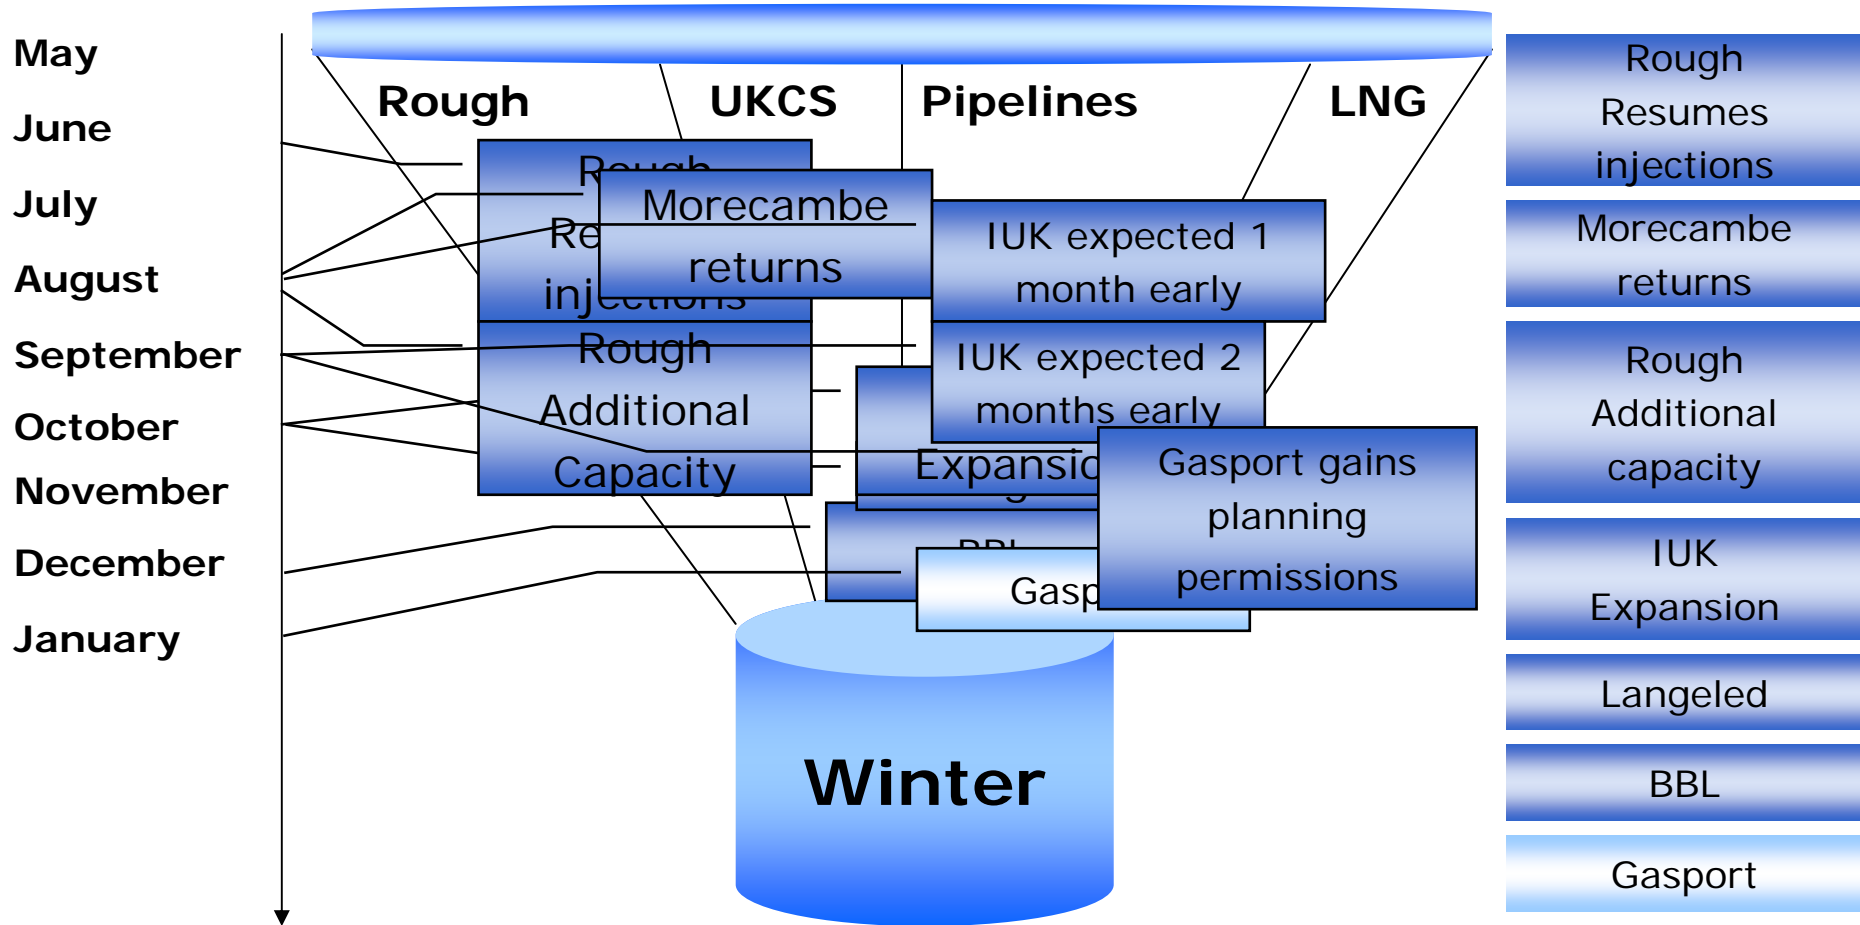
May
June
July
August
September
October
November
December
January

Rough
UKCS
Pipelines
LNG

Rough Re injections
Morecambe returns
IUK expected 1 month early
Rough Additional Capacity
IUK expected 2 months early
Expansio
Gasport gains planning permissions
BBL
Gasp

Winter

Rough Resumes injections
Morecambe returns
Rough Additional capacity
IUK Expansion
Langeled
BBL
Gasport